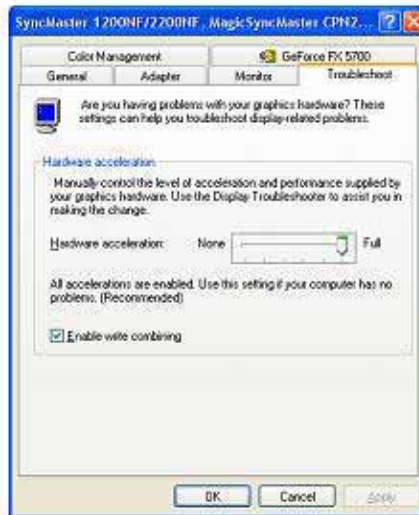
SyncMaster 1200NF/2200NF, MagicSyncMaster CPN2...

Color Management
GeForce FX 5700
General
Adapter
Monitor
Troubleshoot

Are you having problems with your graphics hardware? These settings can help you troubleshoot display-related problems.

Hardware acceleration

Manually control the level of acceleration and performance supplied by your graphics hardware. Use the Display Troubleshooter to assist you in making the change.

Hardware acceleration: None Full

All accelerations are enabled. Use this setting if your computer has no problems. (Recommended)

Enable write combining

OK
Cancel
Apply